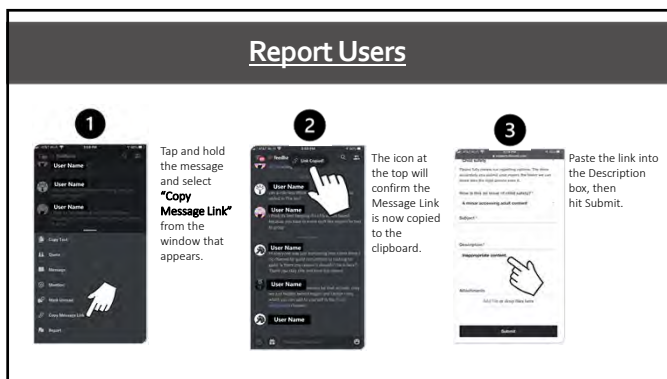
Report Users

1

User Name

User Name

User Name

Copy Text

Quote

Message

Mention

Mark Unread

Copy Message Link

Report

Tap and hold the message and select "Copy Message Link" from the window that appears.

2

Link Copied!

User Name

User Name

User Name

User Name

The icon at the top will confirm the Message Link is now copied to the clipboard.

3

How is this an issue of child safety?

A minor accessing adult content

Subject

Description

Inappropriate content

Attachments

Submit

Paste the link into the Description box, then hit Submit.